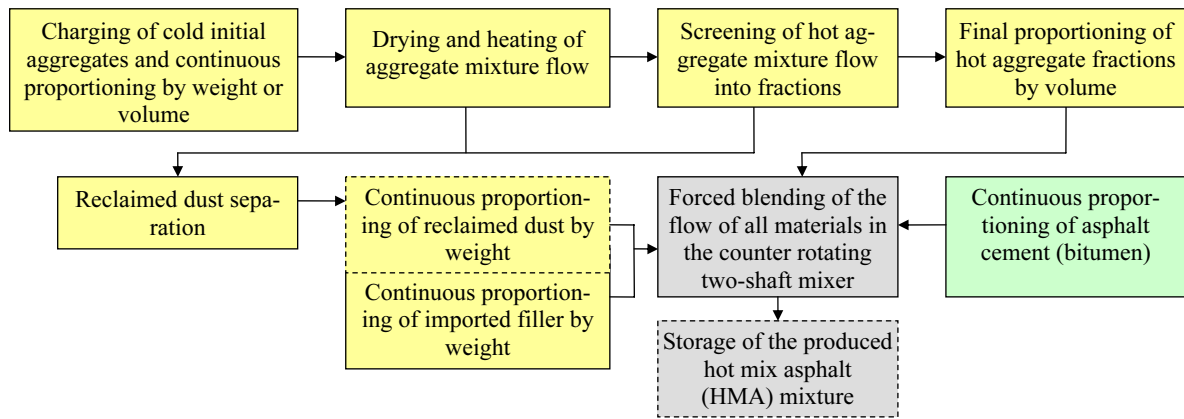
Charging of cold initial aggregates and continuous proportioning by weight or volume

Drying and heating of aggregate mixture flow

Screening of hot aggregate mixture flow into fractions

Final proportioning of hot aggregate fractions by volume

Reclaimed dust separation

Continuous proportioning of reclaimed dust by weight

Continuous proportioning of imported filler by weight

Forced blending of the flow of all materials in the counter rotating two-shaft mixer

Continuous proportioning of asphalt cement (bitumen)

Storage of the produced hot mix asphalt (HMA) mixture